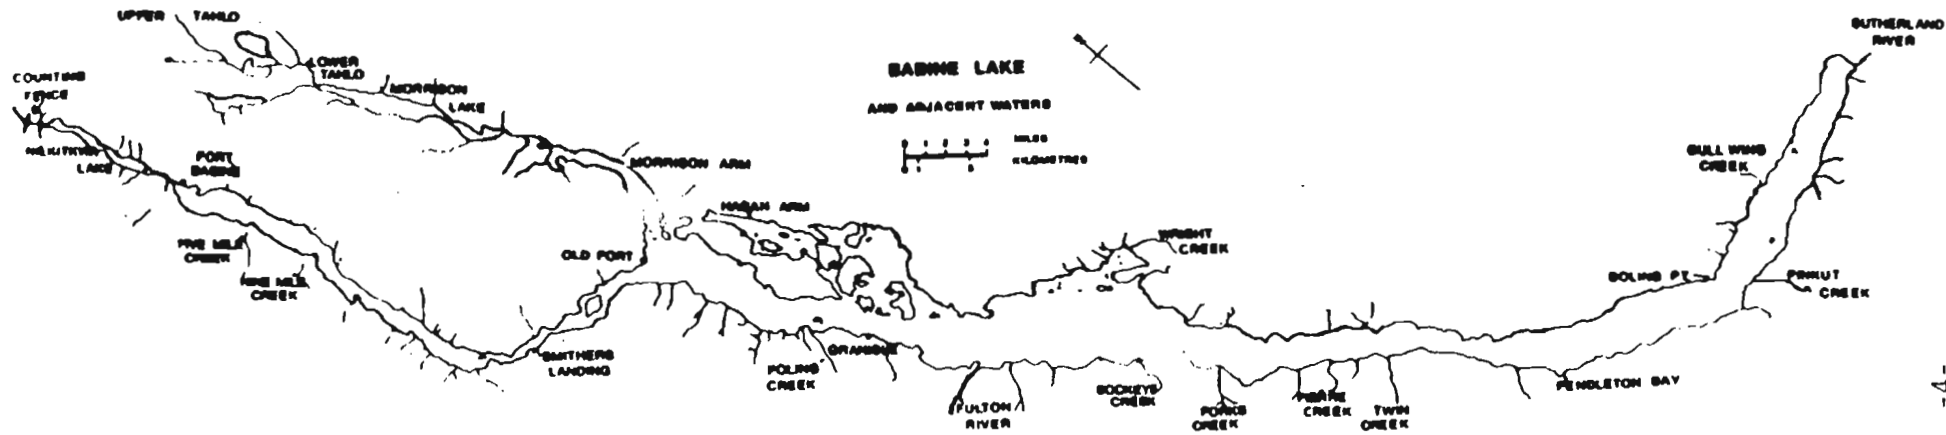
UPPER TAHLO

LOWER TAHLO

MORRISON LAKE

COUNTING FENCE

NILKITKWA LAKE

FORT BABINE

BABINE LAKE

AND ADJACENT WATERS

MILES

KILOMETRES

0 5

MORRISON ARM

HAGAN ARM

SUTHERLAND RIVER

GULL WING CREEK

FIVE MILE CREEK

NINE MILE CREEK

OLD FORT

WRIGHT CREEK

BOLING PT.

PINKUT CREEK

SMITHERS LANDING

POLING CREEK

GRANISLE

FULTON RIVER

SOCKEYE CREEK

FORKS CREEK

PIERRE CREEK

TWIN CREEK

PENDLETON BAY

- 4 -